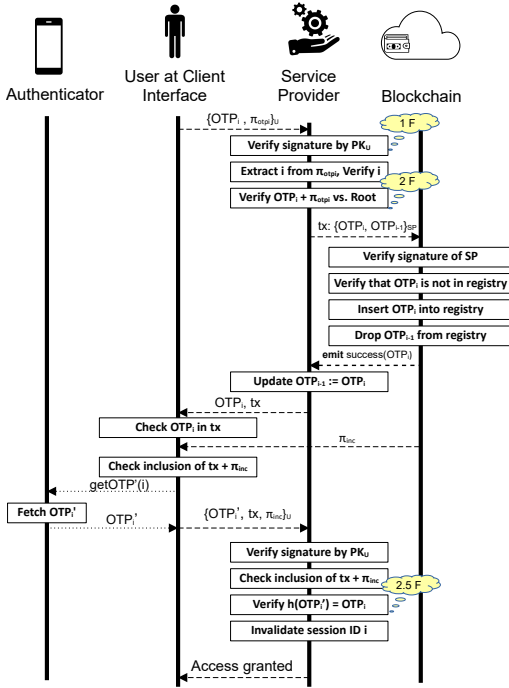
Authenticator

User at Client Interface

Service Provider

Blockchain

$\{OTP_i , \pi_{otpi}\}_U$

1 F

Verify signature by $PK_U$

Extract i from $\pi_{otpi}$, Verify i

2 F

Verify $OTP_i$ + $\pi_{otpi}$ vs. Root

tx: $\{OTP_i, OTP_{i-1}\}_{SP}$

Verify signature of SP

Verify that $OTP_i$ is not in registry

Insert $OTP_i$ into registry

Drop $OTP_{i-1}$ from registry

emit success($OTP_i$)

Update $OTP_{i-1}$ := $OTP_i$

$OTP_i$, tx

Check $OTP_i$ in tx

$\pi_{inc}$

Check inclusion of tx + $\pi_{inc}$

getOTP'(i)

Fetch $OTP_i$'

$OTP_i$'

$\{OTP_i', tx, \pi_{inc}\}_U$

Verify signature by $PK_U$

Check inclusion of tx + $\pi_{inc}$

2.5 F

Verify $h(OTP_i') = OTP_i$

Invalidate session ID i

Access granted